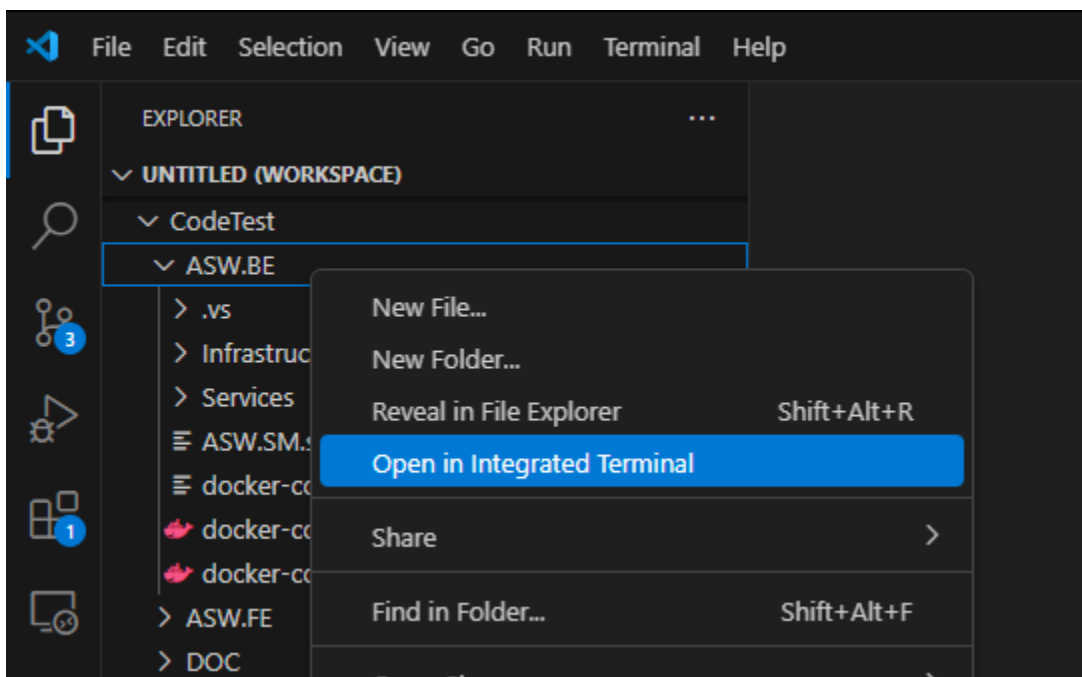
File Edit Selection View Go Run Terminal Help

EXPLORER ...

UNTITLED (WORKSPACE)

CodeTest

ASW.BE

.vs

Infrastruc

Services

ASW.SM.s

docker-co

docker-co

docker-co

ASW.FE

DOC

3

1

New File...

New Folder...

Reveal in File Explorer Shift+Alt+R

Open in Integrated Terminal

Share

Find in Folder... Shift+Alt+F